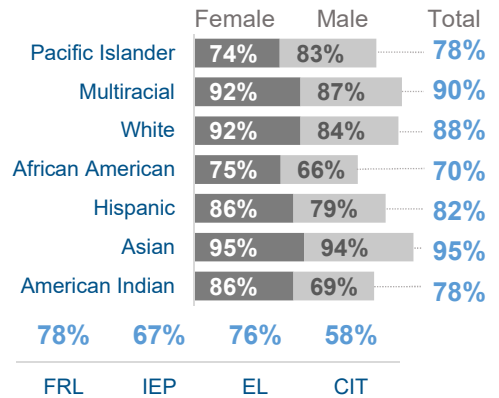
| | Female | Male | Total |
|---|---|---|---|
| Pacific Islander | 74% | 83% | 78% |
| Multiracial | 92% | 87% | 90% |
| White | 92% | 84% | 88% |
| African American | 75% | 66% | 70% |
| Hispanic | 86% | 79% | 82% |
| Asian | 95% | 94% | 95% |
| American Indian | 86% | 69% | 78% |

| FRL | IEP | EL | CIT |
|---|---|---|---|
| 78% | 67% | 76% | 58% |